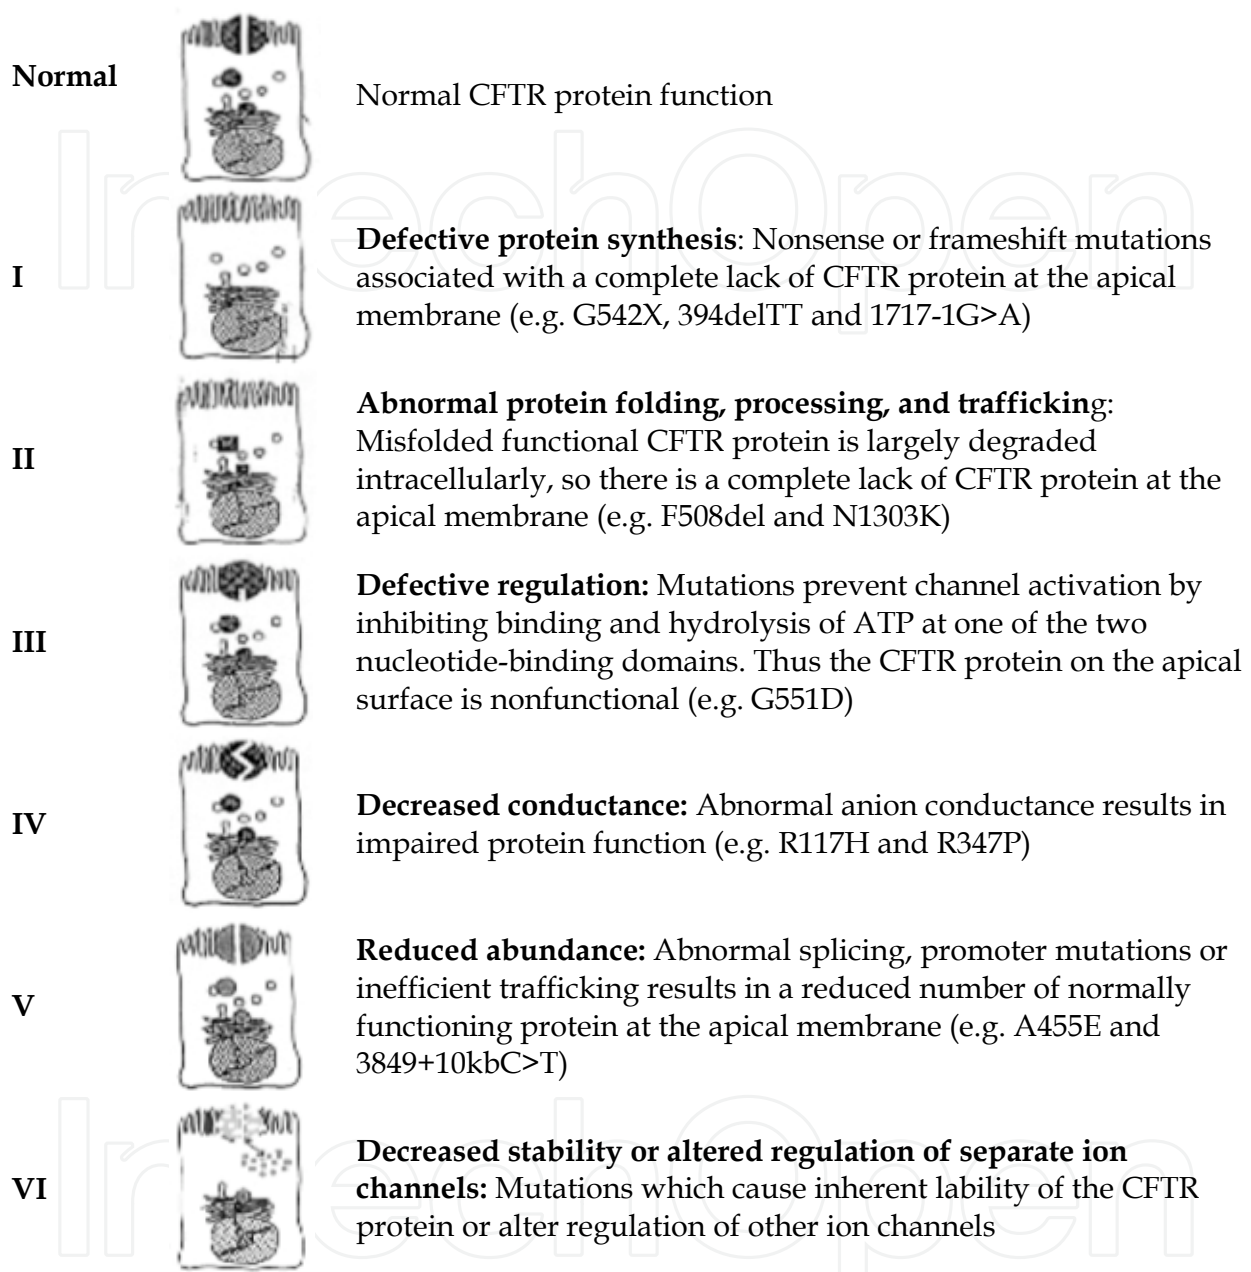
Normal

Normal CFTR protein function

I

**Defective protein synthesis**: Nonsense or frameshift mutations associated with a complete lack of CFTR protein at the apical membrane (e.g. G542X, 394delTT and 1717-1G>A)

II

**Abnormal protein folding, processing, and trafficking**: Misfolded functional CFTR protein is largely degraded intracellularly, so there is a complete lack of CFTR protein at the apical membrane (e.g. F508del and N1303K)

III

**Defective regulation:** Mutations prevent channel activation by inhibiting binding and hydrolysis of ATP at one of the two nucleotide-binding domains. Thus the CFTR protein on the apical surface is nonfunctional (e.g. G551D)

IV

**Decreased conductance:** Abnormal anion conductance results in impaired protein function (e.g. R117H and R347P)

V

**Reduced abundance:** Abnormal splicing, promoter mutations or inefficient trafficking results in a reduced number of normally functioning protein at the apical membrane (e.g. A455E and 3849+10kbC>T)

VI

**Decreased stability or altered regulation of separate ion channels:** Mutations which cause inherent lability of the CFTR protein or alter regulation of other ion channels

IntechOpen